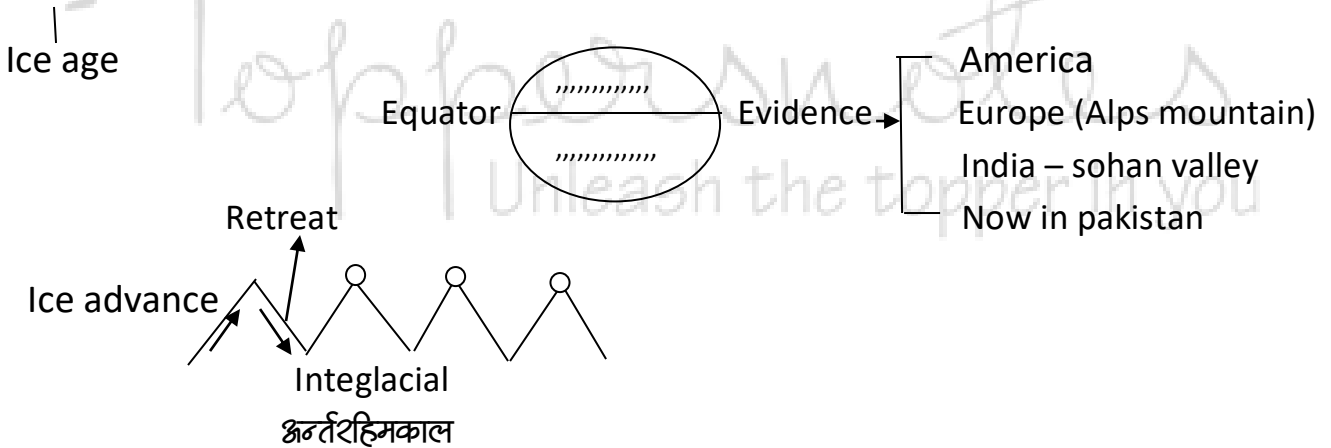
Ice age

Equator

,,,,,,,,,,,,,

,,,,,,,,,,,,,

Evidence

America

Europe (Alps mountain)

India – sohan valley

Now in pakistan

Retreat

Ice advance

Integlacial

अन्तर्रहिमकाल

Toppersnotes
Unleash the topper in you